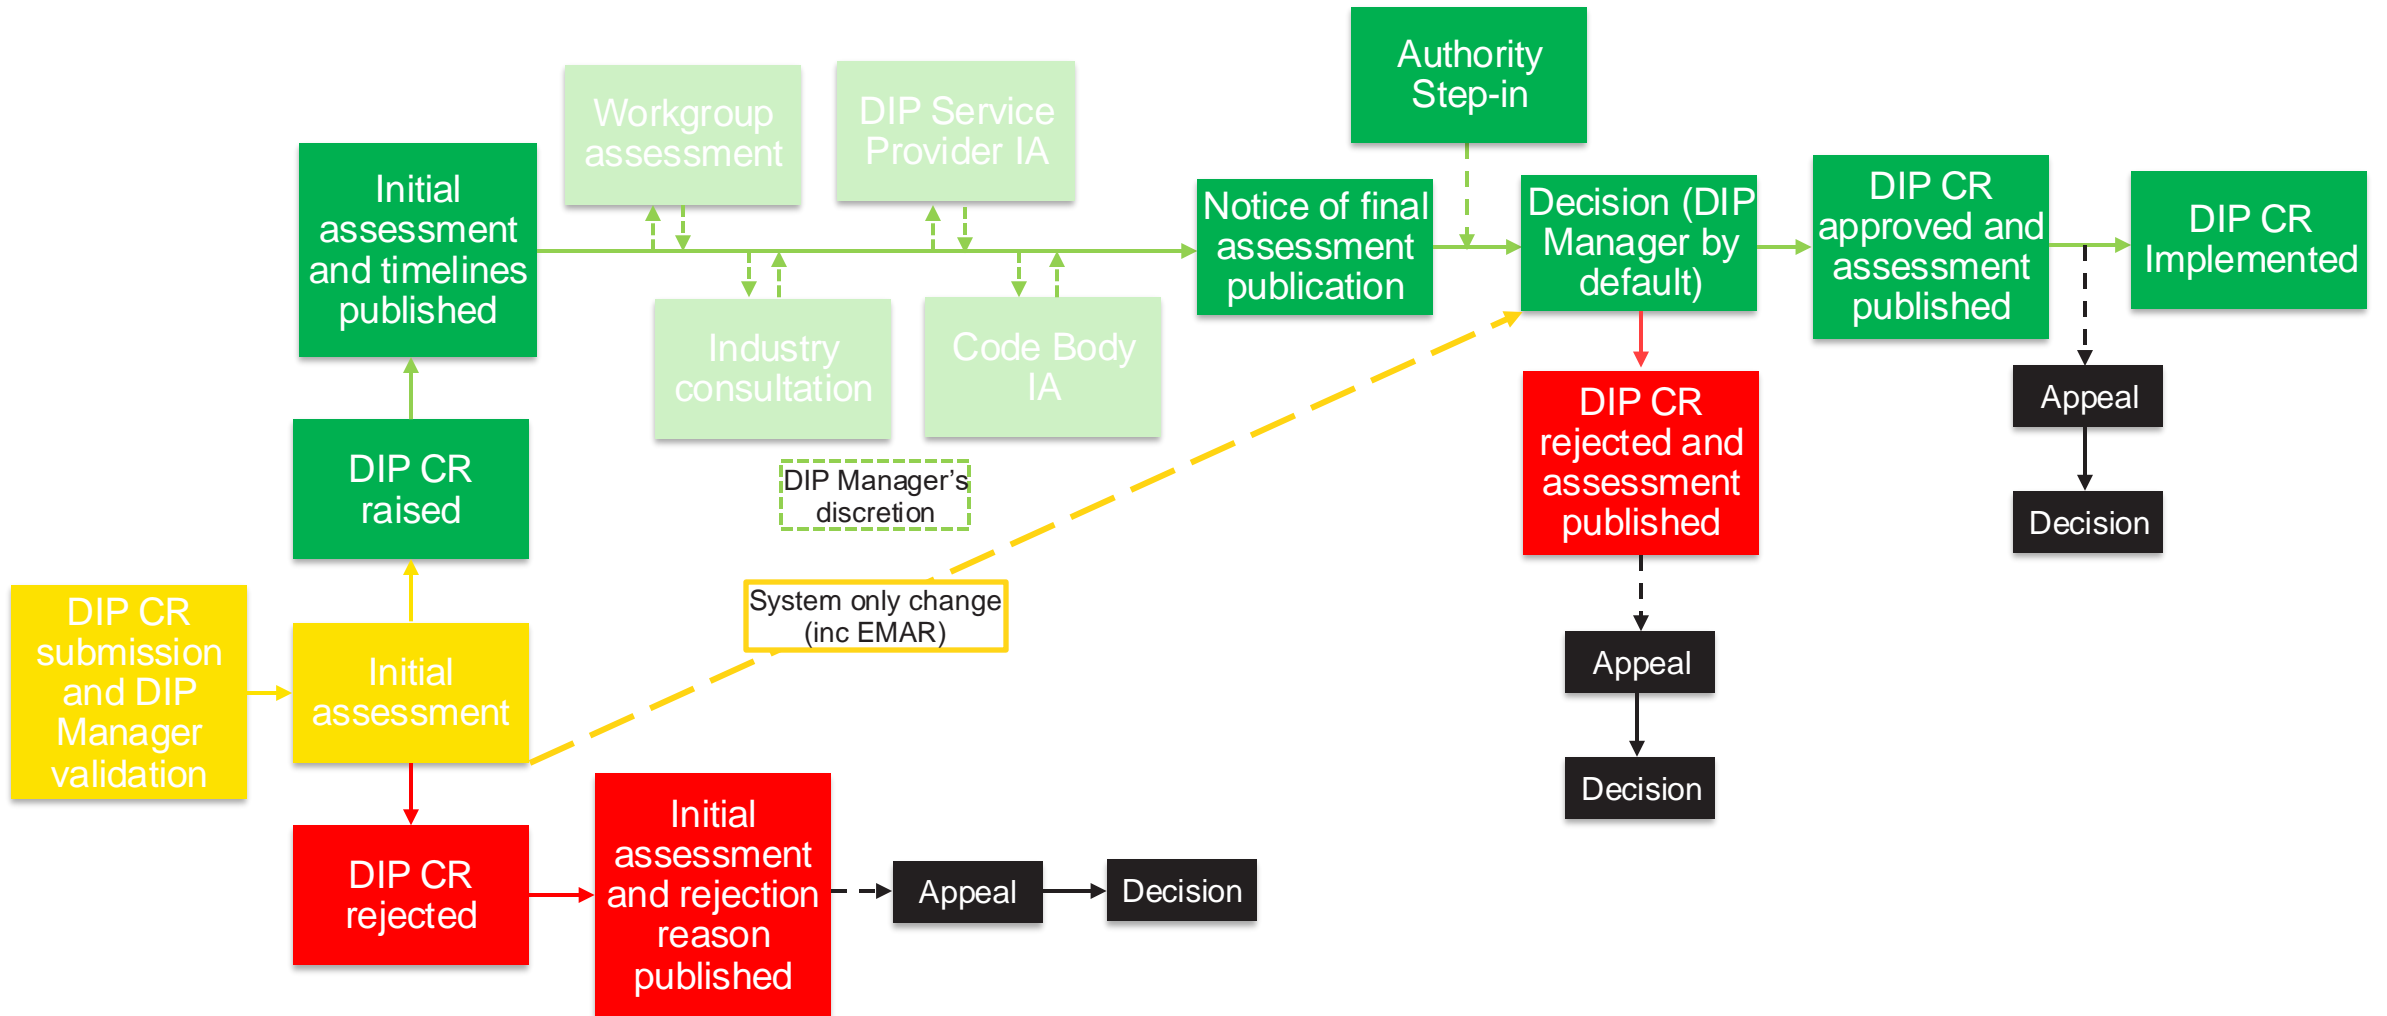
DIP CR submission and DIP Manager validation

Initial assessment

DIP CR raised

Initial assessment and timelines published

Workgroup assessment

DIP Service Provider IA

Industry consultation

Code Body IA

DIP Manager's discretion

System only change (inc EMAR)

Notice of final assessment publication

Authority Step-in

Decision (DIP Manager by default)

DIP CR approved and assessment published

DIP CR Implemented

Appeal

Decision

DIP CR rejected and assessment published

Appeal

Decision

DIP CR rejected

Initial assessment and rejection reason published

Appeal

Decision